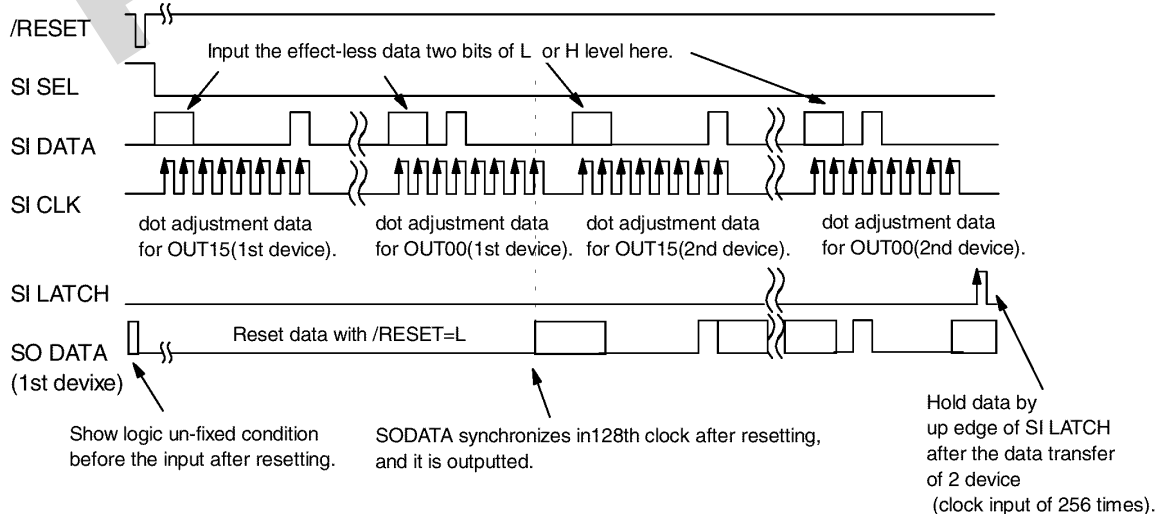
/RESET

Input the effect-less data two bits of L or H level here.

SI SEL

SI DATA

SI CLK

dot adjustment data for OUT15(1st device).

dot adjustment data for OUT00(1st device).

dot adjustment data for OUT15(2nd device).

dot adjustment data for OUT00(2nd device).

SI LATCH

Reset data with /RESET=L

SO DATA (1st devixe)

Show logic un-fixed condition before the input after resetting.

SODATA synchronizes in128th clock after resetting, and it is outputted.

Hold data by up edge of SI LATCH after the data transfer of 2 device (clock input of 256 times).